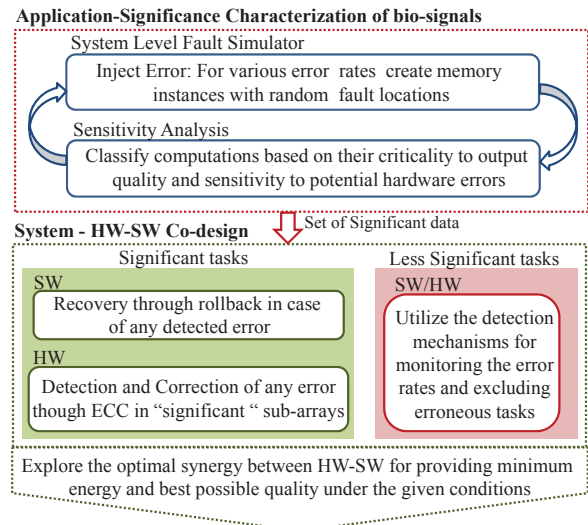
Application-Significance Characterization of bio-signals

System Level Fault Simulator

Inject Error: For various error rates create memory instances with random fault locations

Sensitivity Analysis

Classify computations based on their criticality to output quality and sensitivity to potential hardware errors

Set of Significant data

System - HW-SW Co-design

Significant tasks

SW

Recovery through rollback in case of any detected error

HW

Detection and Correction of any error though ECC in "significant " sub-arrays

Less Significant tasks

SW/HW

Utilize the detection mechanisms for monitoring the error rates and excluding erroneous tasks

Explore the optimal synergy between HW-SW for providing minimum energy and best possible quality under the given conditions